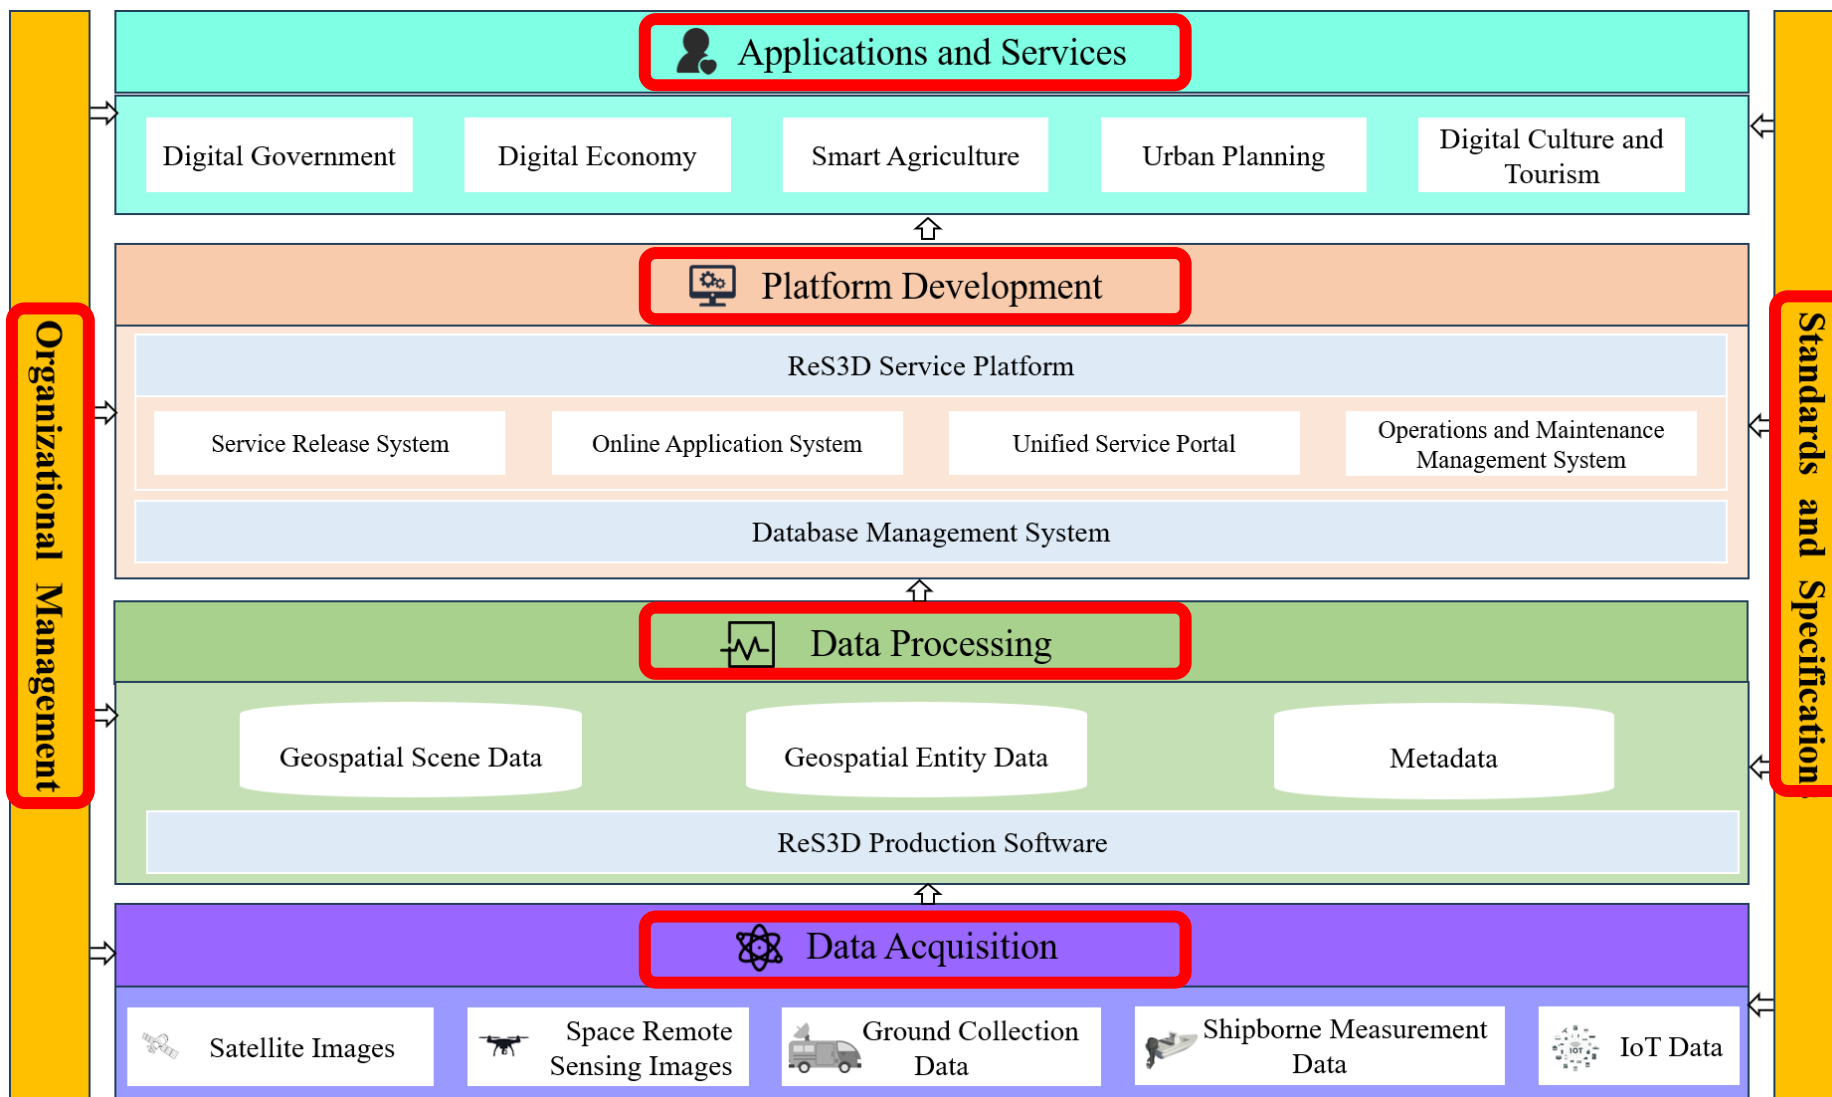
Organizational Management

Applications and Services

Digital Government

Digital Economy

Smart Agriculture

Urban Planning

Digital Culture and Tourism

Platform Development

ReS3D Service Platform

Service Release System

Online Application System

Unified Service Portal

Operations and Maintenance Management System

Database Management System

Data Processing

Geospatial Scene Data

Geospatial Entity Data

Metadata

ReS3D Production Software

Data Acquisition

Satellite Images

Space Remote Sensing Images

Ground Collection Data

Shipborne Measurement Data

IOT

IoT Data

Standards and Specification